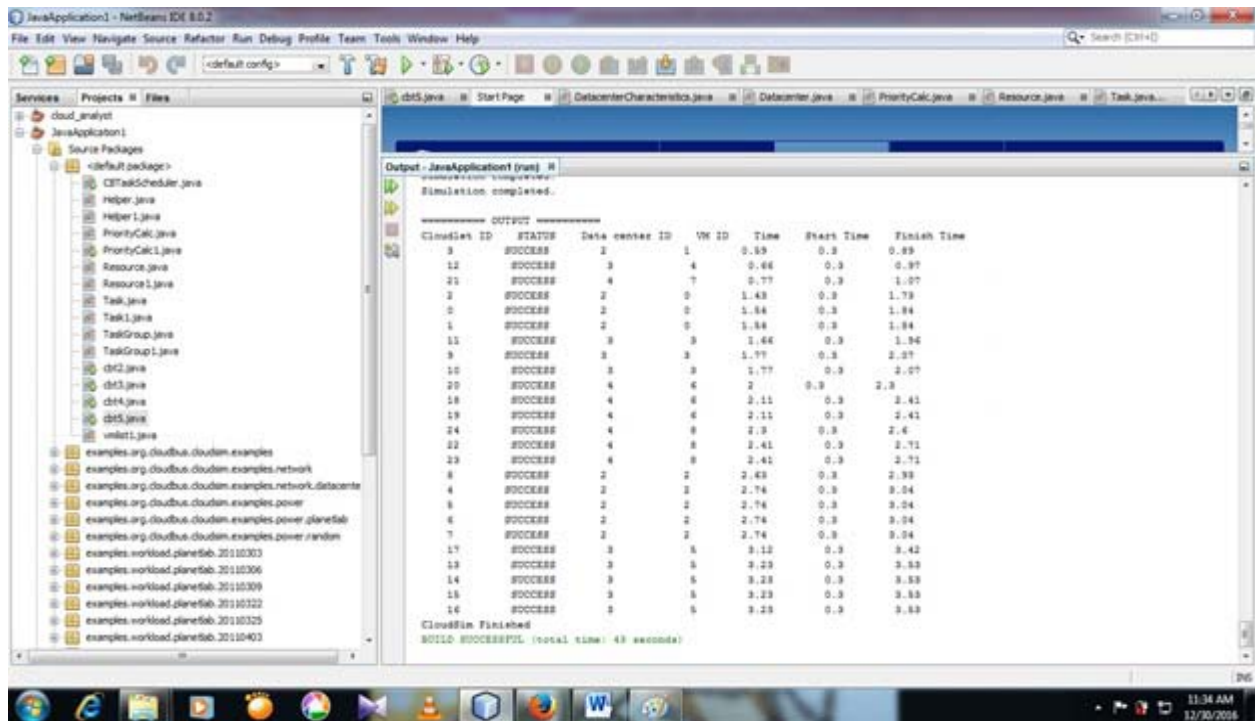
JavaApplication1 - NetBeans IDE 8.0.2

File Edit View Navigate Source Refactor Run Debug Profile Team Tools Window Help

Search (Ctrl+I)

<default config>

Services Projects Files

cloud_analyst
JavaApplication1
Source Packages
<default package>
CBTaskScheduler.java
Helper.java
Helper1.java
PriorityCalc.java
PriorityCalc1.java
Resource.java
Resource1.java
Task.java
Task1.java
TaskGroup.java
TaskGroup1.java
cbt2.java
cbt3.java
cbt4.java
cbt5.java
vmlist1.java
examples.org.cloudbus.cloudsim.examples
examples.org.cloudbus.cloudsim.examples.network
examples.org.cloudbus.cloudsim.examples.network.datacente
examples.org.cloudbus.cloudsim.examples.power
examples.org.cloudbus.cloudsim.examples.power.planetlab
examples.org.cloudbus.cloudsim.examples.power.random
examples.workload.planetlab.20110303
examples.workload.planetlab.20110306
examples.workload.planetlab.20110309
examples.workload.planetlab.20110322
examples.workload.planetlab.20110325
examples.workload.planetlab.20110403

cbt5.java Start Page DatacenterCharacteristics.java Datacenter.java PriorityCalc.java Resource.java Task.java

Output - JavaApplication1 (run)

Simulation completed.

========== OUTPUT ==========

| Cloudlet ID | STATUS | Data center ID | VM ID | Time | Start Time | Finish Time |
|---|---|---|---|---|---|---|
| 9 | SUCCESS | 2 | 1 | 0.59 | 0.3 | 0.89 |
| 12 | SUCCESS | 3 | 4 | 0.66 | 0.3 | 0.97 |
| 21 | SUCCESS | 4 | 7 | 0.77 | 0.3 | 1.07 |
| 2 | SUCCESS | 2 | 0 | 1.48 | 0.3 | 1.78 |
| 0 | SUCCESS | 2 | 0 | 1.54 | 0.3 | 1.84 |
| 1 | SUCCESS | 2 | 0 | 1.54 | 0.3 | 1.84 |
| 11 | SUCCESS | 3 | 3 | 1.66 | 0.3 | 1.96 |
| 9 | SUCCESS | 3 | 3 | 1.77 | 0.3 | 2.07 |
| 10 | SUCCESS | 3 | 3 | 1.77 | 0.3 | 2.07 |
| 20 | SUCCESS | 4 | 6 | 2 | 0.3 | 2.3 |
| 18 | SUCCESS | 4 | 6 | 2.11 | 0.3 | 2.41 |
| 19 | SUCCESS | 4 | 6 | 2.11 | 0.3 | 2.41 |
| 24 | SUCCESS | 4 | 8 | 2.3 | 0.3 | 2.6 |
| 22 | SUCCESS | 4 | 8 | 2.41 | 0.3 | 2.71 |
| 23 | SUCCESS | 4 | 8 | 2.41 | 0.3 | 2.71 |
| 8 | SUCCESS | 2 | 2 | 2.65 | 0.3 | 2.95 |
| 4 | SUCCESS | 2 | 2 | 2.74 | 0.3 | 3.04 |
| 5 | SUCCESS | 2 | 2 | 2.74 | 0.3 | 3.04 |
| 6 | SUCCESS | 2 | 2 | 2.74 | 0.3 | 3.04 |
| 7 | SUCCESS | 2 | 2 | 2.74 | 0.3 | 3.04 |
| 17 | SUCCESS | 3 | 5 | 3.12 | 0.3 | 3.42 |
| 13 | SUCCESS | 3 | 5 | 3.23 | 0.3 | 3.53 |
| 14 | SUCCESS | 3 | 5 | 3.23 | 0.3 | 3.53 |
| 15 | SUCCESS | 3 | 5 | 3.23 | 0.3 | 3.53 |
| 16 | SUCCESS | 3 | 5 | 3.23 | 0.3 | 3.53 |

CloudSim Finished
BUILD SUCCESSFUL (total time: 43 seconds)

INS

11:34 AM
12/30/2016